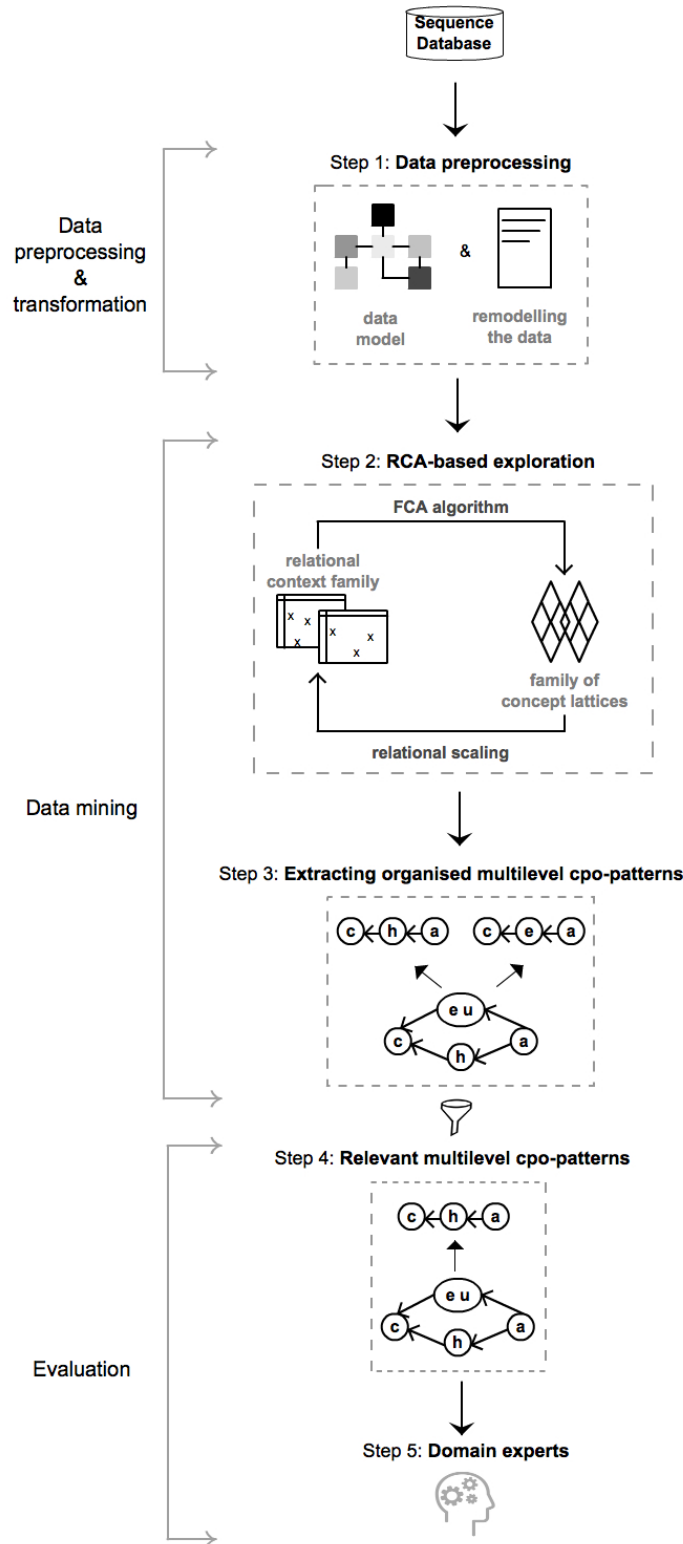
Sequence Database

Data preprocessing & transformation

Step 1: **Data preprocessing**

data model

&

remodelling the data

Data mining

Step 2: **RCA-based exploration**

FCA algorithm

relational context family

x x x x x x

family of concept lattices

relational scaling

Step 3: **Extracting organised multilevel cpo-patterns**

c h a

c e a

e u

c

h

a

Evaluation

Step 4: **Relevant multilevel cpo-patterns**

c h a

e u

c

h

a

Step 5: **Domain experts**